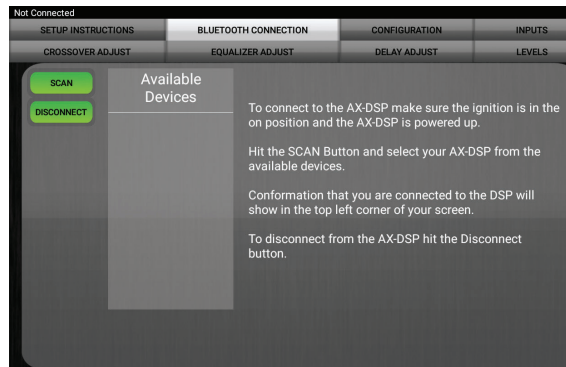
Not Connected

SETUP INSTRUCTIONS
BLUETOOTH CONNECTION
CONFIGURATION
INPUTS

CROSSOVER ADJUST
EQUALIZER ADJUST
DELAY ADJUST
LEVELS

SCAN
DISCONNECT

Available Devices

To connect to the AX-DSP make sure the ignition is in the on position and the AX-DSP is powered up.

Hit the SCAN Button and select your AX-DSP from the available devices.

Conformation that you are connected to the DSP will show in the top left corner of your screen.

To disconnect from the AX-DSP hit the Disconnect button.